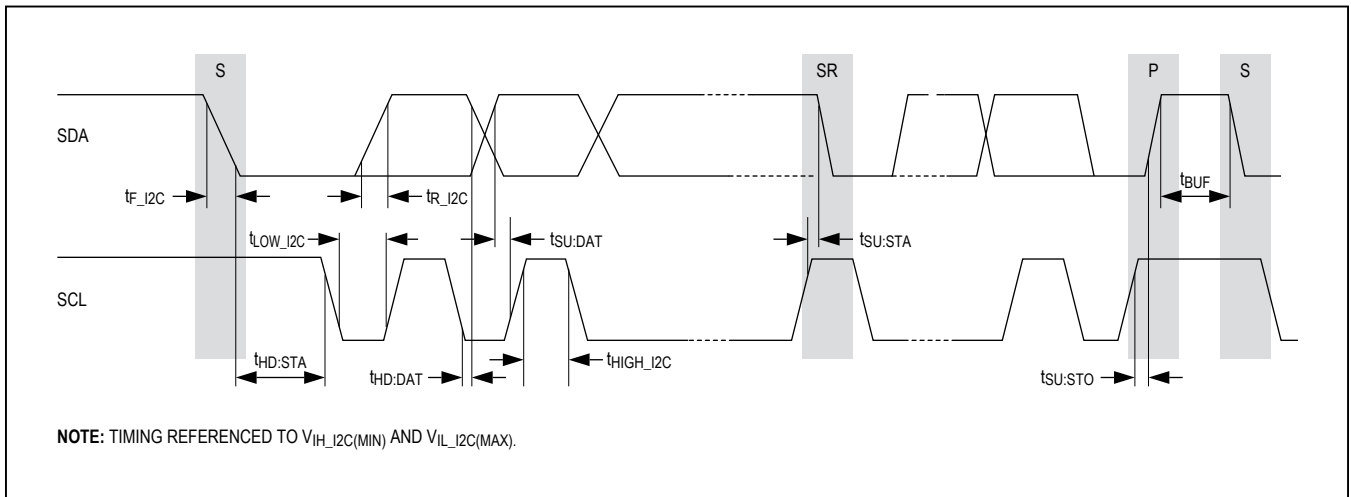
S

SR

P

S

SDA

$t_{F\_I2C}$

$t_{R\_I2C}$

$t_{BUF}$

$t_{LOW\_I2C}$

$t_{SU:DAT}$

$t_{SU:STA}$

SCL

$t_{HD:STA}$

$t_{HD:DAT}$

$t_{HIGH\_I2C}$

$t_{SU:STO}$

**NOTE:** TIMING REFERENCED TO $V_{IH\_I2C(MIN)}$ AND $V_{IL\_I2C(MAX)}$.